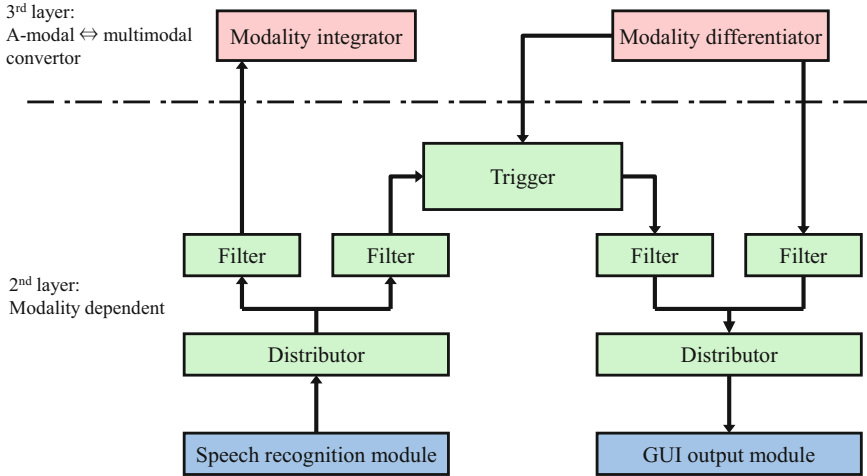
3<sup>rd</sup> layer:
A-modal $\Leftrightarrow$ multimodal convertor

Modality integrator

Modality differentiator

Trigger

2<sup>nd</sup> layer:
Modality dependent

Filter

Filter

Filter

Filter

Distributor

Distributor

Speech recognition module

GUI output module